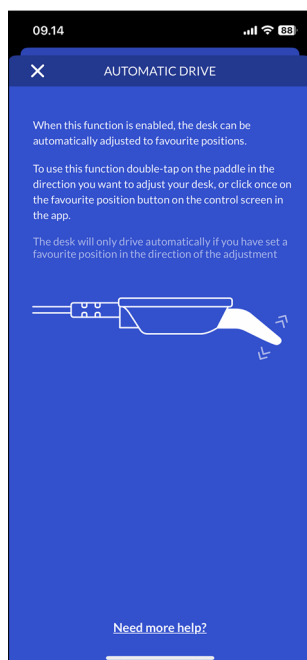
09.14

88

AUTOMATIC DRIVE

When this function is enabled, the desk can be automatically adjusted to favourite positions.

To use this function double-tap on the paddle in the direction you want to adjust your desk, or click once on the favourite position button on the control screen in the app.

The desk will only drive automatically if you have set a favourite position in the direction of the adjustment

Need more help?